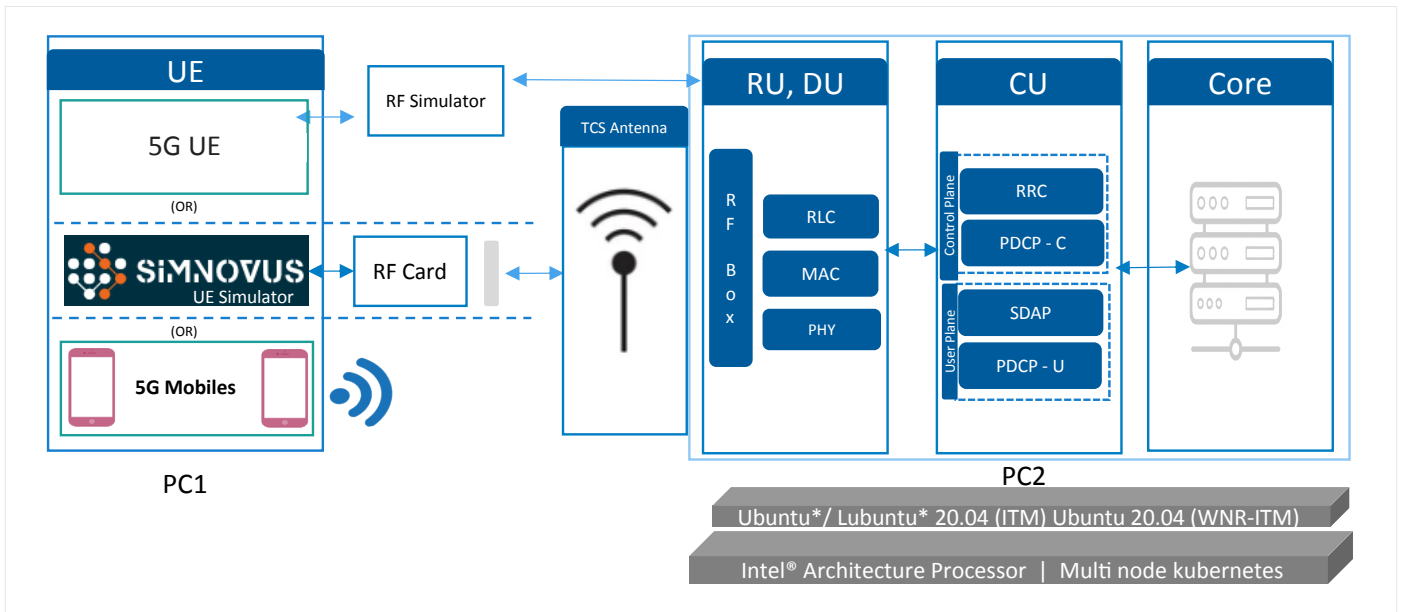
UE

5G UE

(OR)

SIMNOVUS
UE Simulator

(OR)

5G Mobiles

PC1

RF Simulator

RF Card

TCS Antenna

RU, DU

RF Box

RLC

MAC

PHY

CU

Control Plane

RRC

PDCP - C

User Plane

SDAP

PDCP - U

Core

PC2

Ubuntu*/ Lubuntu* 20.04 (ITM) Ubuntu 20.04 (WNR-ITM)

Intel® Architecture Processor | Multi node kubernetes